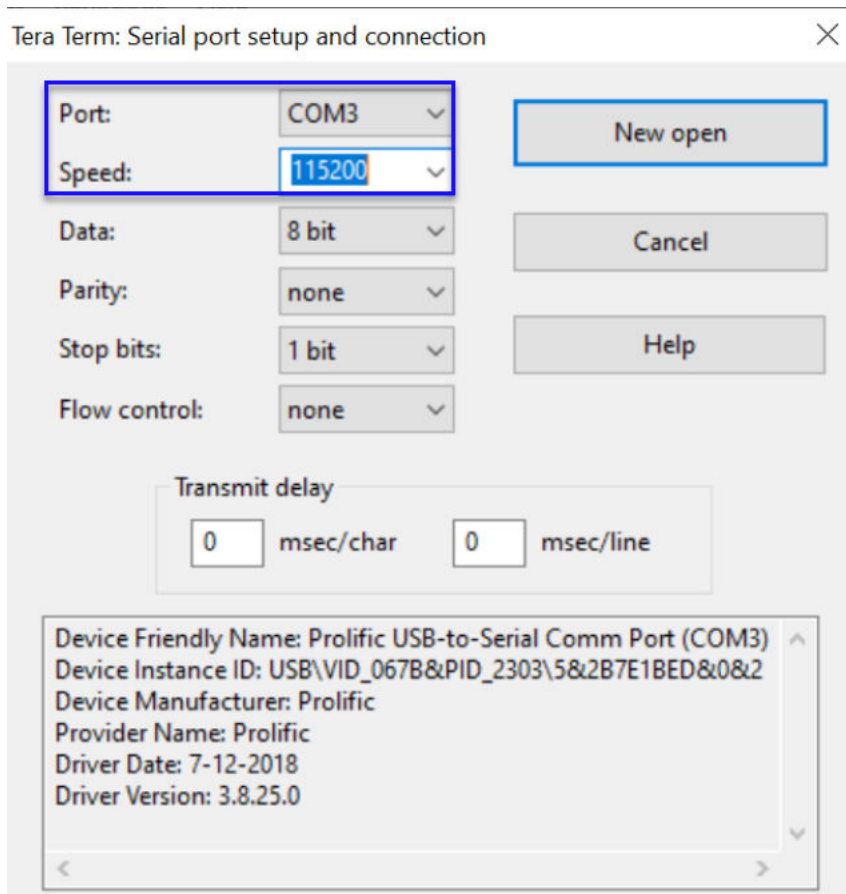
Tera Term: Serial port setup and connection

Port: COM3
Speed: 115200
Data: 8 bit
Parity: none
Stop bits: 1 bit
Flow control: none

New open
Cancel
Help

Transmit delay
0 msec/char
0 msec/line

Device Friendly Name: Prolific USB-to-Serial Comm Port (COM3)
Device Instance ID: USB\VID_067B&PID_2303\5&2B7E1BED&0&2
Device Manufacturer: Prolific
Provider Name: Prolific
Driver Date: 7-12-2018
Driver Version: 3.8.25.0